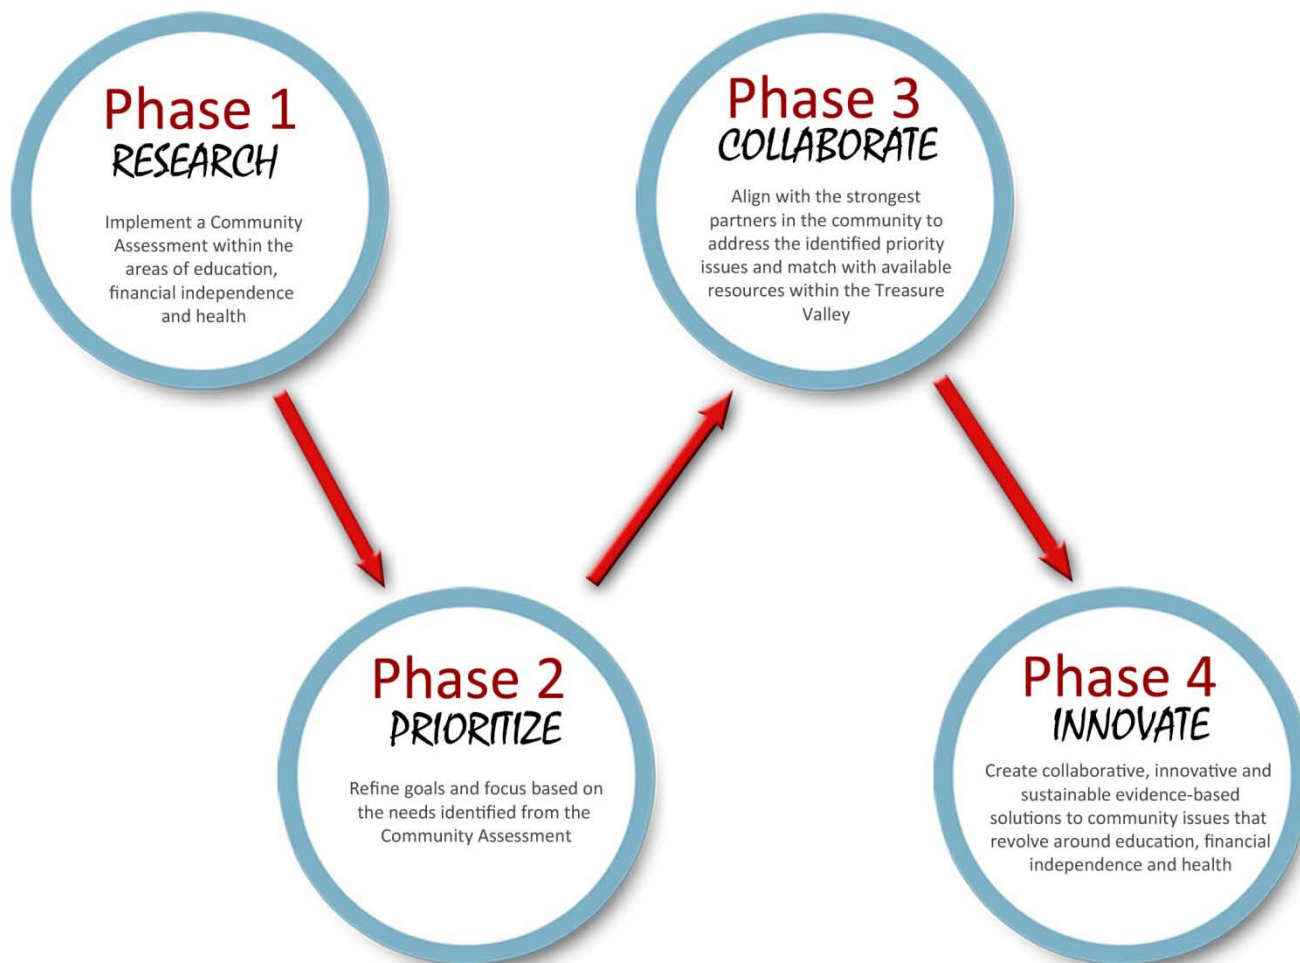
Phase 1
RESEARCH

Implement a Community Assessment within the areas of education, financial independence and health

Phase 3
COLLABORATE

Align with the strongest partners in the community to address the identified priority issues and match with available resources within the Treasure Valley

Phase 2
PRIORITIZE

Refine goals and focus based on the needs identified from the Community Assessment

Phase 4
INNOVATE

Create collaborative, innovative and sustainable evidence-based solutions to community issues that revolve around education, financial independence and health